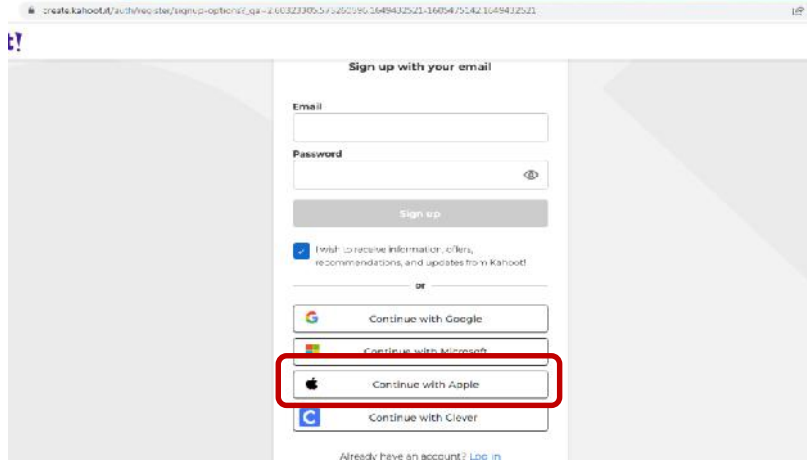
create.kahoot.it/auth/register/sign-up-options?_ga=2.60323305.575262596.1649432521-1605475142.1649432521

t!

Sign up with your email

Email

Password

Sign up

I wish to receive information, offers, recommendations, and updates from Kahoot!

or

Continue with Google

Continue with Microsoft

Continue with Apple

Continue with Clever

Already have an account? Log in